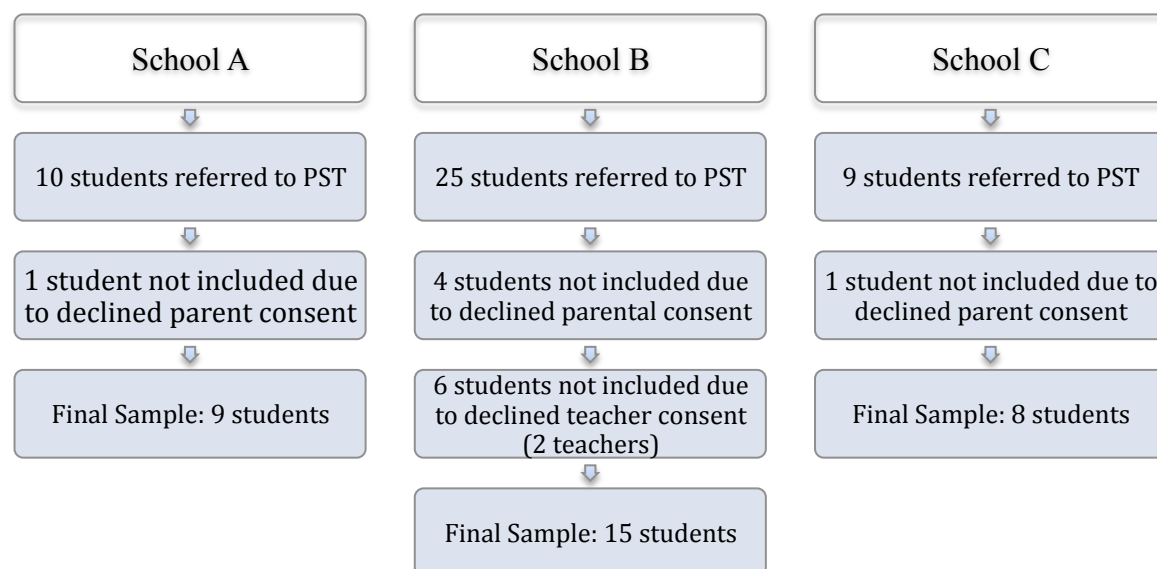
School A

10 students referred to PST

1 student not included due to declined parent consent

Final Sample: 9 students

School B

25 students referred to PST

4 students not included due to declined parental consent

6 students not included due to declined teacher consent (2 teachers)

Final Sample: 15 students

School C

9 students referred to PST

1 student not included due to declined parent consent

Final Sample: 8 students